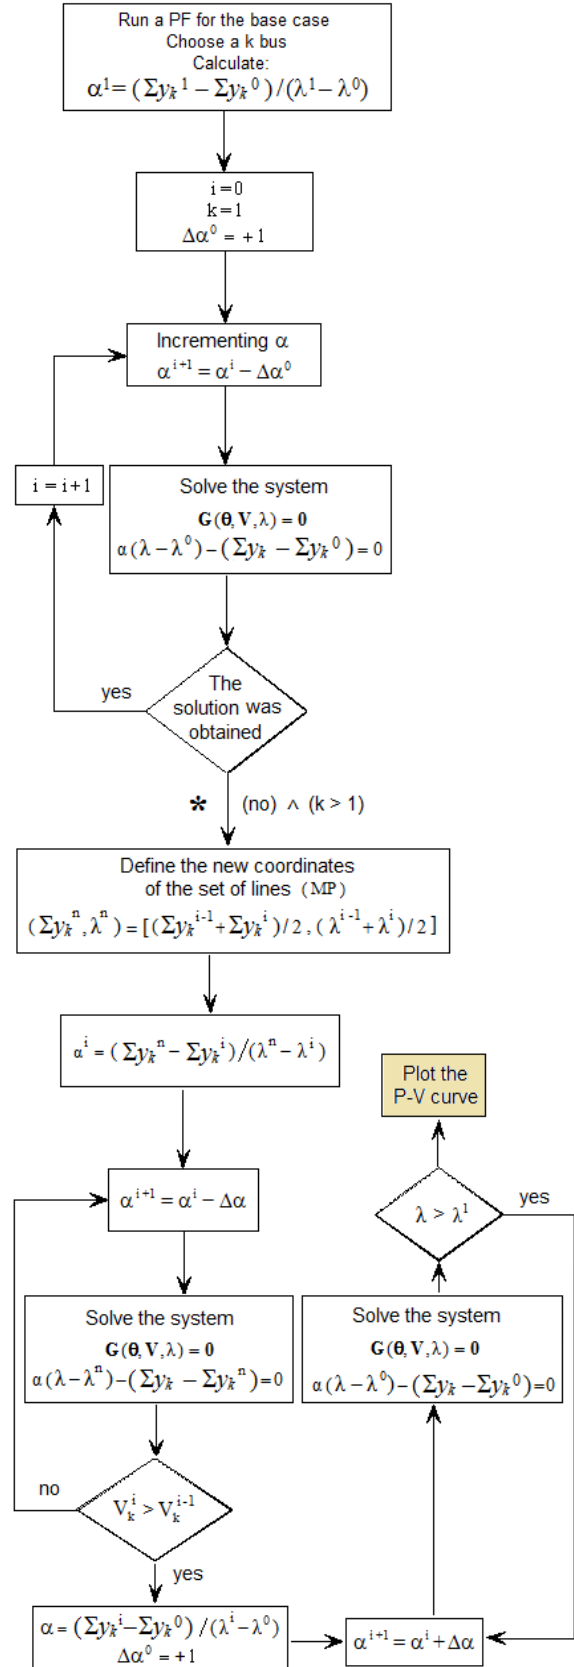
Run a PF for the base case
Choose a k bus
Calculate:
$\alpha^1 = (\Sigma y_k{}^1 - \Sigma y_k{}^0)/(\lambda^1 - \lambda^0)$

$i = 0$
$k = 1$
$\Delta\alpha^0 = +1$

Incrementing $\alpha$
$\alpha^{i+1} = \alpha^i - \Delta\alpha^0$

$i = i + 1$

Solve the system
$\mathbf{G}(\boldsymbol{\theta}, \mathbf{V}, \lambda) = \mathbf{0}$
$\alpha(\lambda - \lambda^0) - (\Sigma y_k - \Sigma y_k{}^0) = 0$

yes

The solution was obtained

*

(no) $\wedge$ (k > 1)

Define the new coordinates of the set of lines (MP)
$(\Sigma y_k{}^n, \lambda^n) = [(\Sigma y_k{}^{i-1} + \Sigma y_k{}^i)/2, (\lambda^{i-1} + \lambda^i)/2]$

$\alpha^i = (\Sigma y_k{}^n - \Sigma y_k{}^i)/(\lambda^n - \lambda^i)$

Plot the P-V curve

$\alpha^{i+1} = \alpha^i - \Delta\alpha$

yes

$\lambda > \lambda^1$

Solve the system
$\mathbf{G}(\boldsymbol{\theta}, \mathbf{V}, \lambda) = \mathbf{0}$
$\alpha(\lambda - \lambda^n) - (\Sigma y_k - \Sigma y_k{}^n) = 0$

Solve the system
$\mathbf{G}(\boldsymbol{\theta}, \mathbf{V}, \lambda) = \mathbf{0}$
$\alpha(\lambda - \lambda^0) - (\Sigma y_k - \Sigma y_k{}^0) = 0$

no

$V_k^i > V_k^{i-1}$

yes

$\alpha = (\Sigma y_k{}^i - \Sigma y_k{}^0)/(\lambda^i - \lambda^0)$
$\Delta\alpha^0 = +1$

$\alpha^{i+1} = \alpha^i + \Delta\alpha$